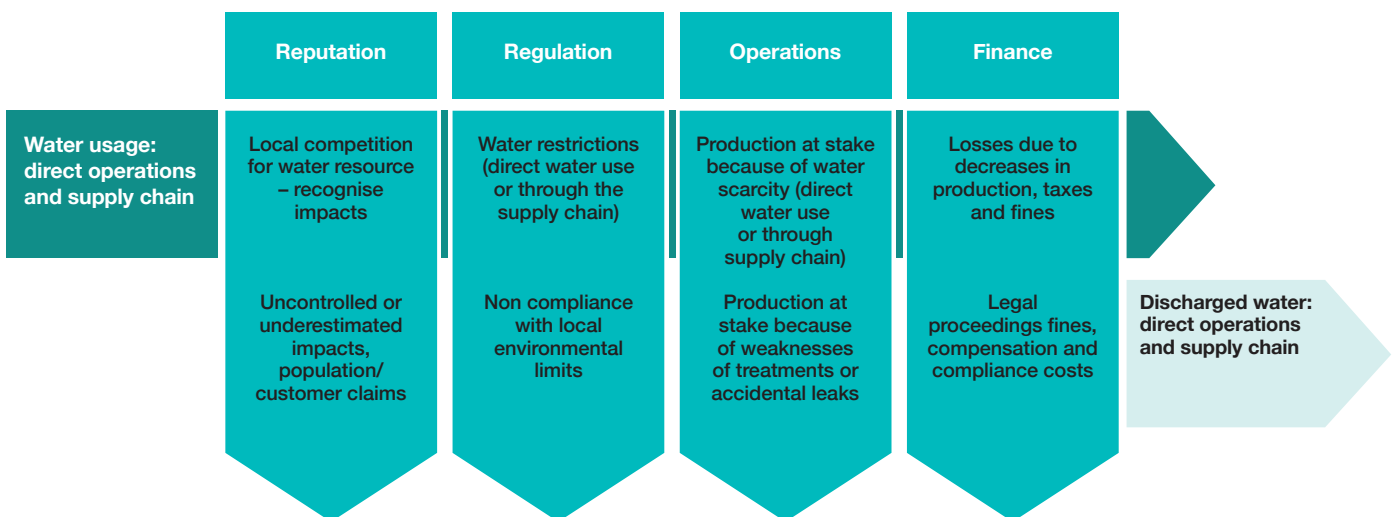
| | Reputation | Regulation | Operations | Finance |
|---|---|---|---|---|
| Water usage: direct operations and supply chain | Local competition for water resource – recognise impacts | Water restrictions (direct water use or through the supply chain) | Production at stake because of water scarcity (direct water use or through supply chain) | Losses due to decreases in production, taxes and fines |
| Discharged water: direct operations and supply chain | Uncontrolled or underestimated impacts, population/ customer claims | Non compliance with local environmental limits | Production at stake because of weaknesses of treatments or accidental leaks | Legal proceedings fines, compensation and compliance costs |